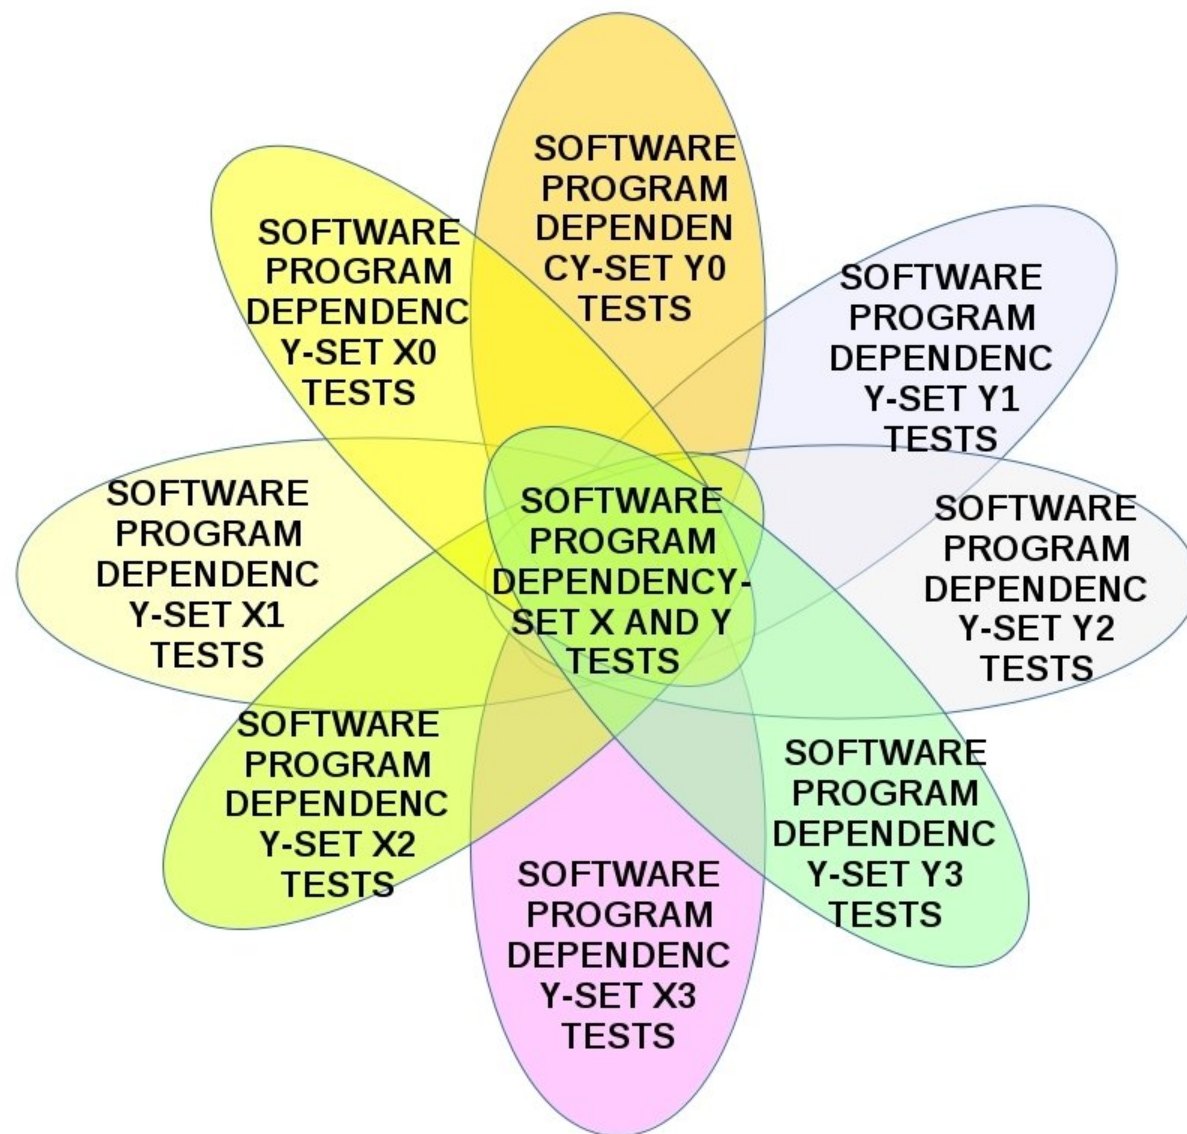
SOFTWARE PROGRAM DEPENDENCY-SET Y0 TESTS

SOFTWARE PROGRAM DEPENDENCY-SET X0 TESTS

SOFTWARE PROGRAM DEPENDENCY-SET Y1 TESTS

SOFTWARE PROGRAM DEPENDENCY-SET X1 TESTS

SOFTWARE PROGRAM DEPENDENCY-SET X AND Y TESTS

SOFTWARE PROGRAM DEPENDENCY-SET Y2 TESTS

SOFTWARE PROGRAM DEPENDENCY-SET X2 TESTS

SOFTWARE PROGRAM DEPENDENCY-SET Y3 TESTS

SOFTWARE PROGRAM DEPENDENCY-SET X3 TESTS